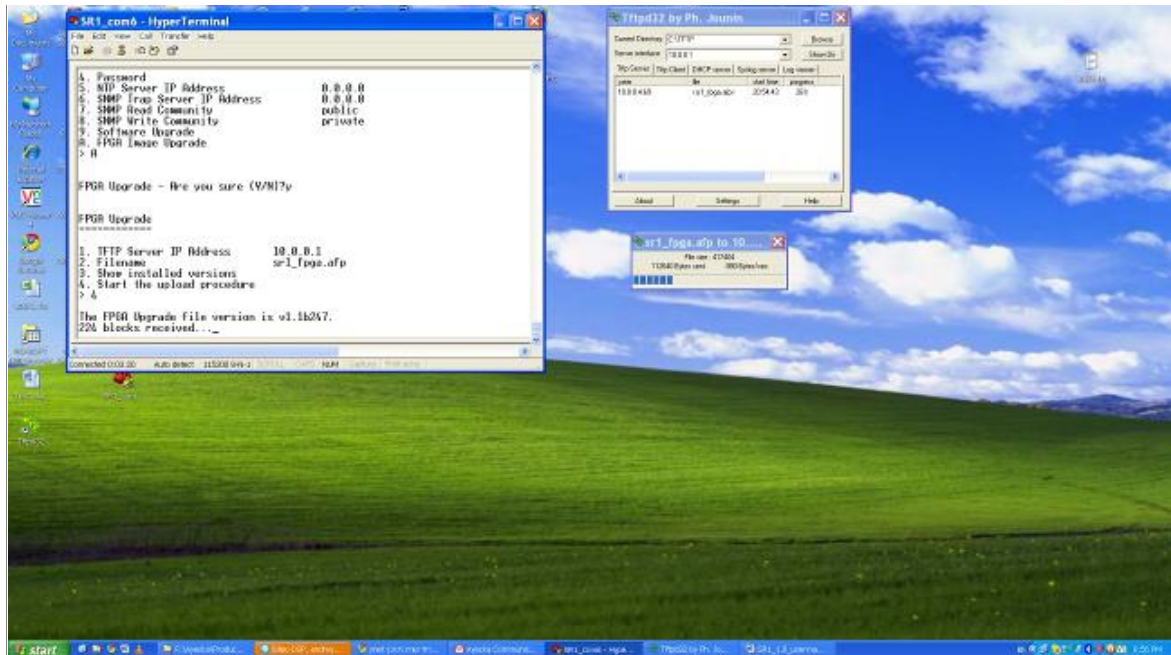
SR1_com6 - HyperTerminal

File Edit View Call Transfer Help

4. Password
5. NTP Server IP Address 0.0.0.0
6. SNMP Trap Server IP Address 0.0.0.0
7. SNMP Read Community public
8. SNMP Write Community private
9. Software Upgrade
A. FPGA Image Upgrade
> A

FPGA Upgrade - Are you sure (Y/N)?y

FPGA Upgrade
============

1. TFTP Server IP Address 10.0.0.1
2. Filename sr1_fpga.afp
3. Show installed versions
4. Start the upload procedure
> 4

The FPGA Upgrade file version is v1.1b247.
224 blocks received..._

Connected 0:03:20 Auto detect 115200 8-N-1 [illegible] NUM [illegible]

Tftpd32 by Ph. Jounin

Current Directory C:\TFTP Browse
Server interface 10.0.0.1 Show Dir
Tftp Server Tftp Client DHCP server Syslog server Log viewer
peer file start time progress
10.0.0.45 sr1_fpga.afp 20:54:43 26%

About Settings Help

sr1_fpga.afp to 10....
File size : 417404
112640 Bytes sent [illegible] Bytes/sec

start